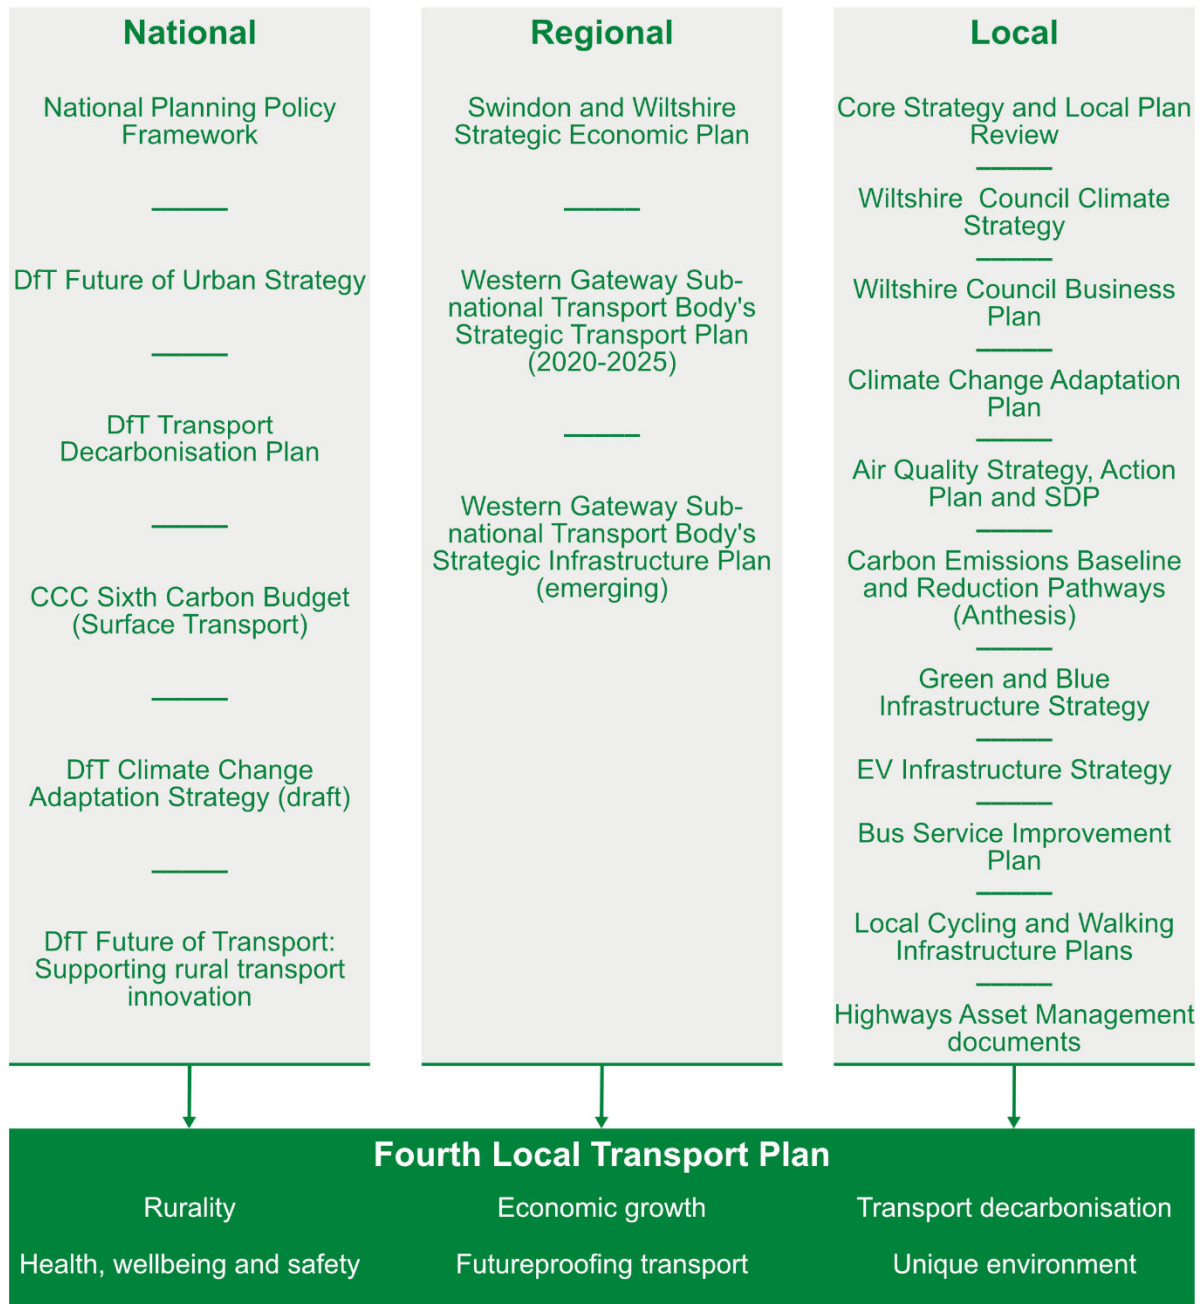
National

National Planning Policy Framework

DfT Future of Urban Strategy

DfT Transport Decarbonisation Plan

CCC Sixth Carbon Budget (Surface Transport)

DfT Climate Change Adaptation Strategy (draft)

DfT Future of Transport: Supporting rural transport innovation

Regional

Swindon and Wiltshire Strategic Economic Plan

Western Gateway Sub-national Transport Body's Strategic Transport Plan (2020-2025)

Western Gateway Sub-national Transport Body's Strategic Infrastructure Plan (emerging)

Local

Core Strategy and Local Plan Review

Wiltshire Council Climate Strategy

Wiltshire Council Business Plan

Climate Change Adaptation Plan

Air Quality Strategy, Action Plan and SDP

Carbon Emissions Baseline and Reduction Pathways (Anthesis)

Green and Blue Infrastructure Strategy

EV Infrastructure Strategy

Bus Service Improvement Plan

Local Cycling and Walking Infrastructure Plans

Highways Asset Management documents

Fourth Local Transport Plan

Rurality

Economic growth

Transport decarbonisation

Health, wellbeing and safety

Futureproofing transport

Unique environment